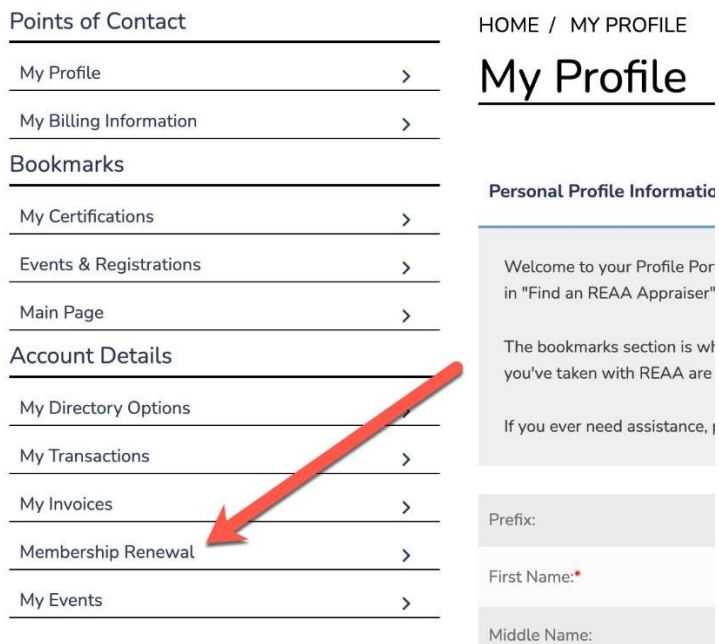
Points of Contact

My Profile >

My Billing Information >

Bookmarks

My Certifications >

Events & Registrations >

Main Page >

Account Details

My Directory Options >

My Transactions >

My Invoices >

Membership Renewal >

My Events >

HOME / MY PROFILE

My Profile

Personal Profile Informatio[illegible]

Welcome to your Profile Por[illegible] in "Find an REAA Appraiser"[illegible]

The bookmarks section is wh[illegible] you've taken with REAA are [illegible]

If you ever need assistance, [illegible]

Prefix:

First Name:*

Middle Name: